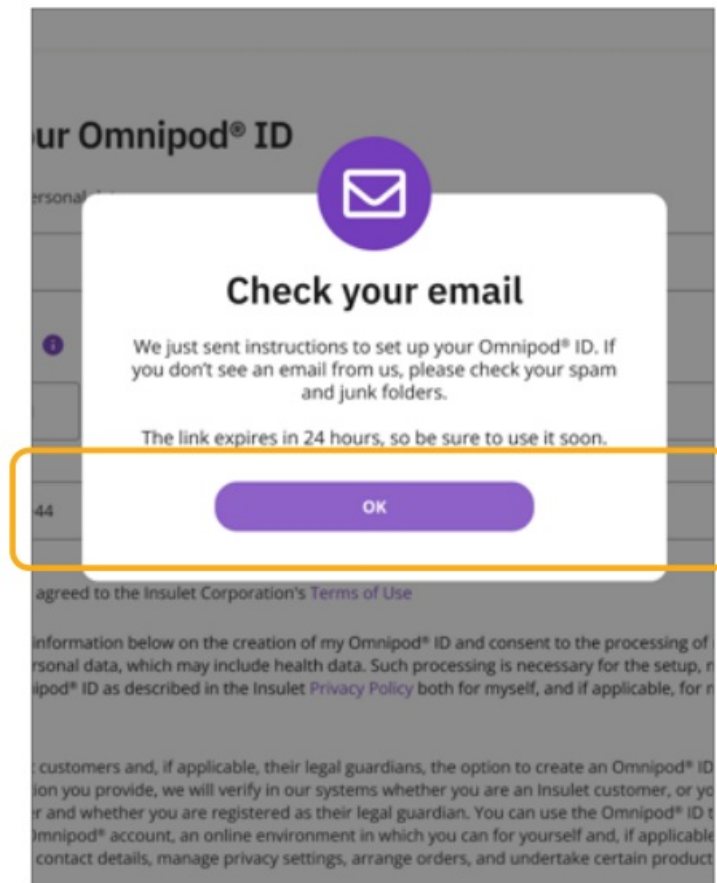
ur Omnipod® ID

rsonal

Check your email

We just sent instructions to set up your Omnipod® ID. If you don't see an email from us, please check your spam and junk folders.

The link expires in 24 hours, so be sure to use it soon.

OK

44

agreed to the Insulet Corporation's Terms of Use

information below on the creation of my Omnipod® ID and consent to the processing of rsonal data, which may include health data. Such processing is necessary for the setup, ipod® ID as described in the Insulet Privacy Policy both for myself, and if applicable, for

customers and, if applicable, their legal guardians, the option to create an Omnipod® ID ion you provide, we will verify in our systems whether you are an Insulet customer, or y r and whether you are registered as their legal guardian. You can use the Omnipod® ID Omnipod® account, an online environment in which you can for yourself and, if applicabl contact details, manage privacy settings, arrange orders, and undertake certain product